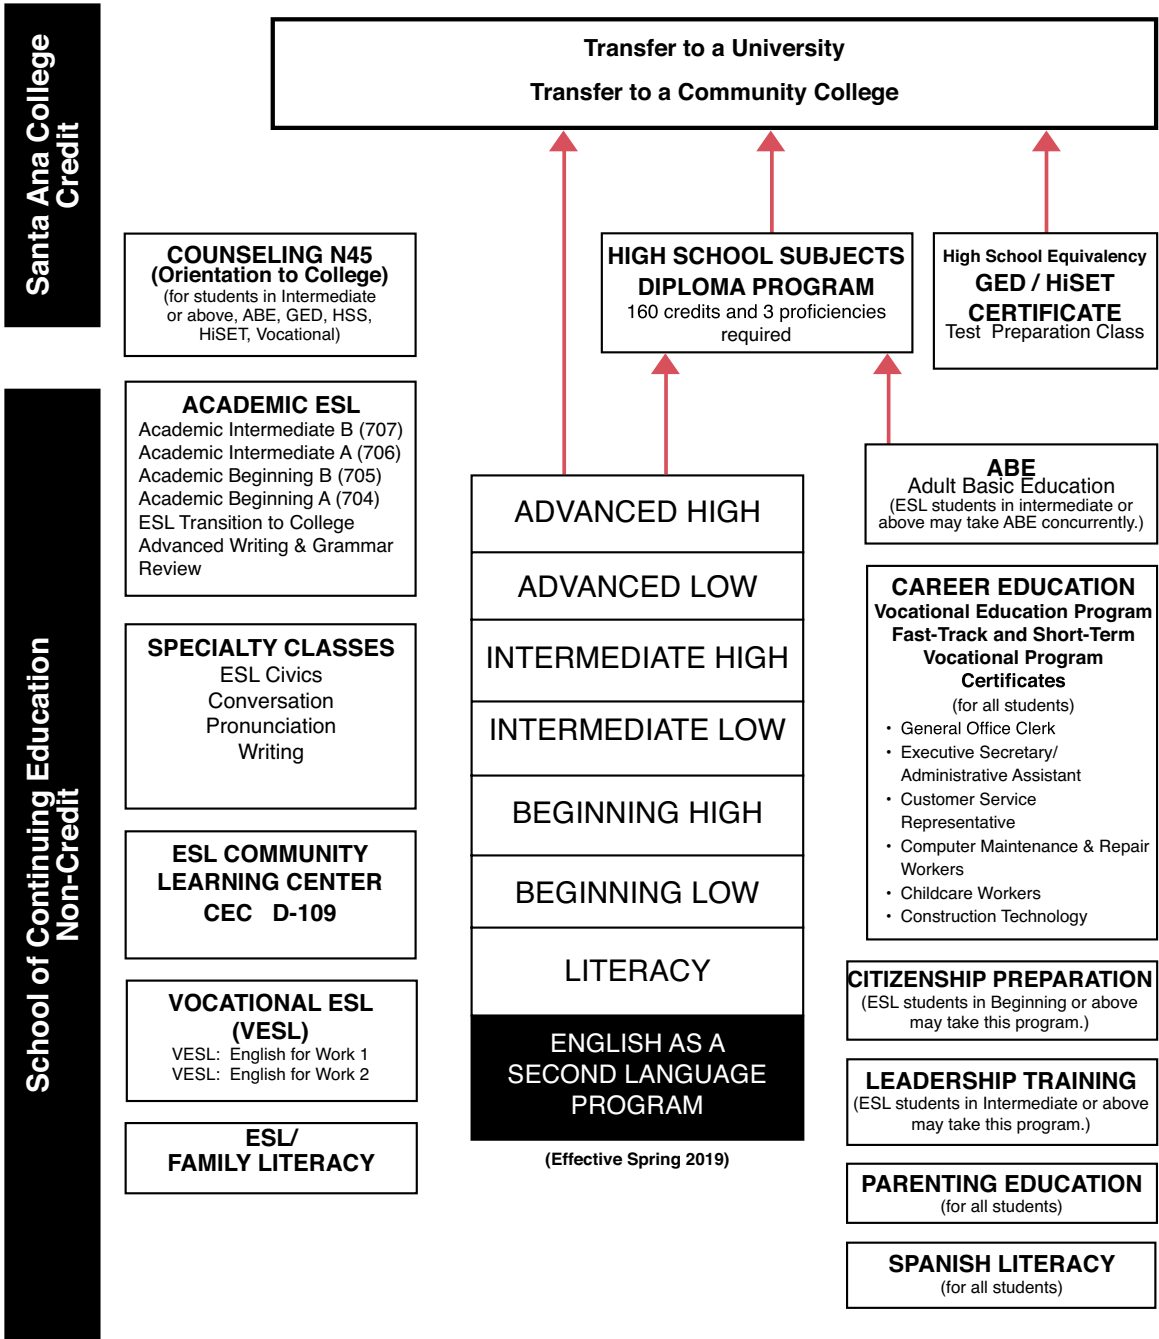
Santa Ana College
Credit

Transfer to a University

Transfer to a Community College

COUNSELING N45
(Orientation to College)
(for students in Intermediate or above, ABE, GED, HSS, HiSET, Vocational)

HIGH SCHOOL SUBJECTS DIPLOMA PROGRAM
160 credits and 3 proficiencies required

High School Equivalency
GED / HiSET CERTIFICATE
Test Preparation Class

School of Continuing Education
Non-Credit

ACADEMIC ESL
Academic Intermediate B (707)
Academic Intermediate A (706)
Academic Beginning B (705)
Academic Beginning A (704)
ESL Transition to College
Advanced Writing & Grammar Review

ABE
Adult Basic Education
(ESL students in intermediate or above may take ABE concurrently.)

ADVANCED HIGH

ADVANCED LOW

INTERMEDIATE HIGH

INTERMEDIATE LOW

BEGINNING HIGH

BEGINNING LOW

LITERACY

ENGLISH AS A SECOND LANGUAGE PROGRAM

(Effective Spring 2019)

SPECIALTY CLASSES
ESL Civics
Conversation
Pronunciation
Writing

CAREER EDUCATION
Vocational Education Program
Fast-Track and Short-Term Vocational Program Certificates
(for all students)
• General Office Clerk
• Executive Secretary/ Administrative Assistant
• Customer Service Representative
• Computer Maintenance & Repair Workers
• Childcare Workers
• Construction Technology

ESL COMMUNITY LEARNING CENTER
CEC D-109

CITIZENSHIP PREPARATION
(ESL students in Beginning or above may take this program.)

VOCATIONAL ESL (VESL)
VESL: English for Work 1
VESL: English for Work 2

LEADERSHIP TRAINING
(ESL students in Intermediate or above may take this program.)

ESL/
FAMILY LITERACY

PARENTING EDUCATION
(for all students)

SPANISH LITERACY
(for all students)